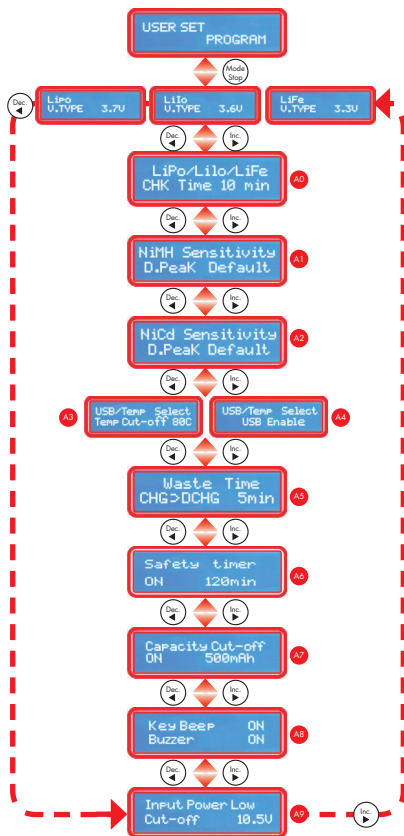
USER SET
PROGRAM

Mode
Stop

Dec.

LiPo
V.TYPE 3.7V

LiIo
V.TYPE 3.6V

LiFe
V.TYPE 3.3V

Dec.
Inc.

LiPo/LiIo/LiFe
CHK Time 10 min
A0

Dec.
Inc.

NiMH Sensitivity
D.PeaK Default
A1

Dec.
Inc.

NiCd Sensitivity
D.PeaK Default
A2

Dec.
Inc.

A3
USB/Temp Select
Temp Cut-off 80C

USB/Temp Select
USB Enable
A4

Dec.
Inc.

Waste Time
CHG>DCHG 5min
A5

Dec.
Inc.

Safety timer
ON 120min
A6

Dec.
Inc.

Capacity Cut-off
ON 500mAh
A7

Dec.
Inc.

Key Beep ON
Buzzer ON
A8

Dec.
Inc.

Input Power Low
Cut-off 10.5V
A9

Inc.